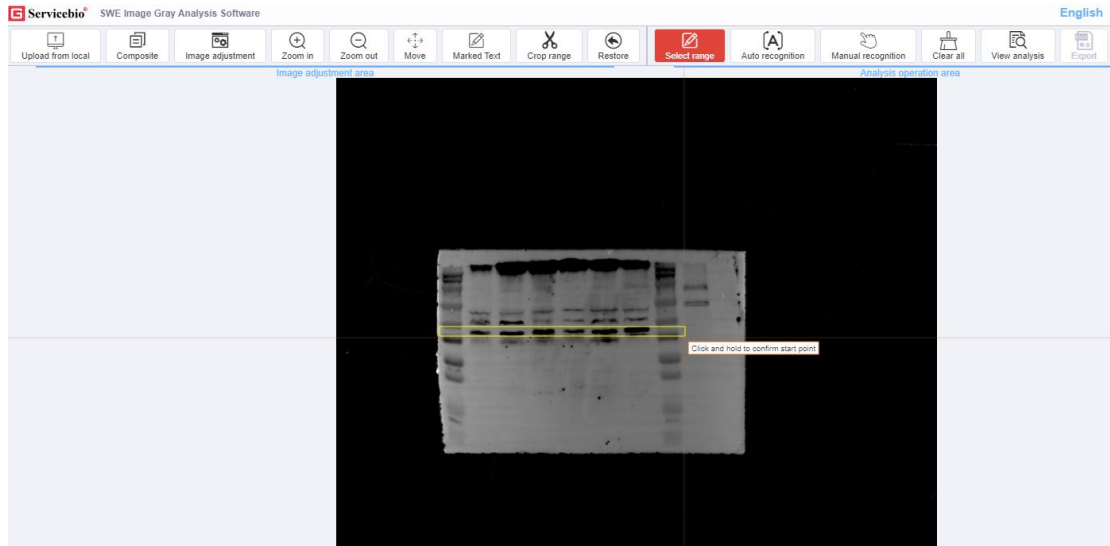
Servicebio® SWE Image Gray Analysis Software

English

Upload from local
Composite
Image adjustment
Zoom in
Zoom out
Move
Marked Text
Crop range
Restore
Select range
Auto recognition
Manual recognition
Clear all
View analysis
Export

Image adjustment area
Analysis operation area

Click and hold to confirm start point